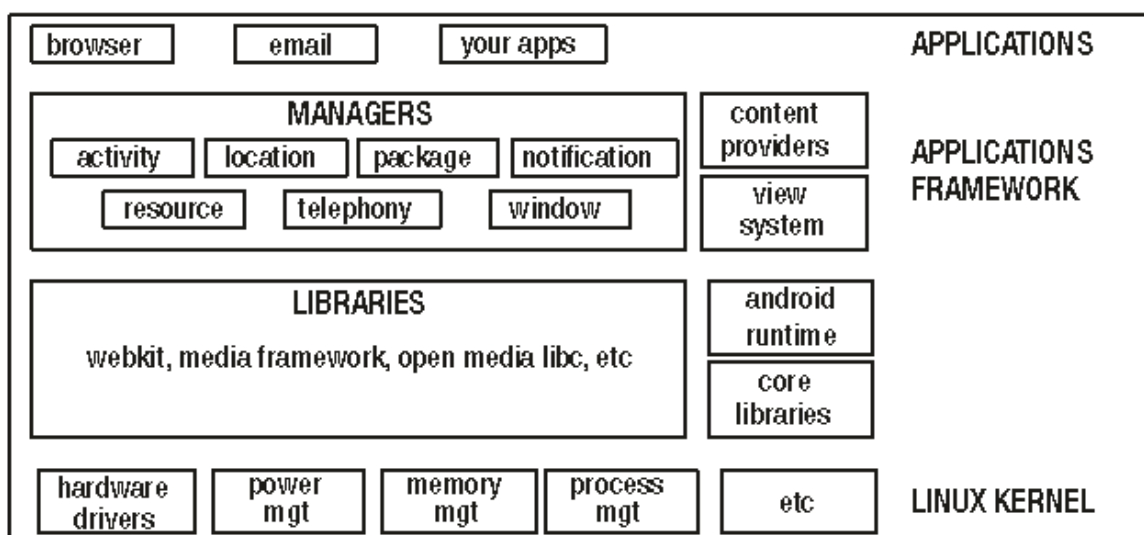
browser email your apps APPLICATIONS

MANAGERS

activity location package notification

resource telephony window

content providers

view system

APPLICATIONS FRAMEWORK

LIBRARIES

webkit, media framework, open media libc, etc

android runtime

core libraries

hardware drivers

power mgt

memory mgt

process mgt

etc

LINUX KERNEL